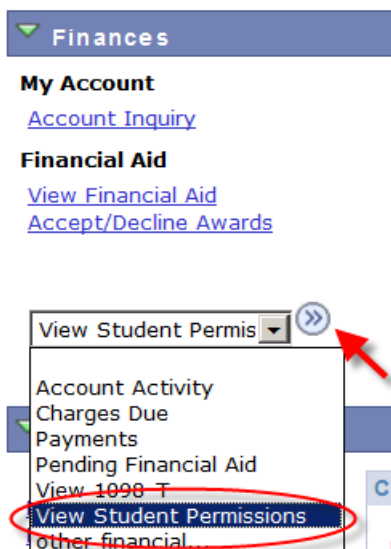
Finances

My Account

Account Inquiry

Financial Aid

View Financial Aid
Accept/Decline Awards

View Student Permis

Account Activity
Charges Due
Payments
Pending Financial Aid
View 1098-T
View Student Permissions
other financial...

C